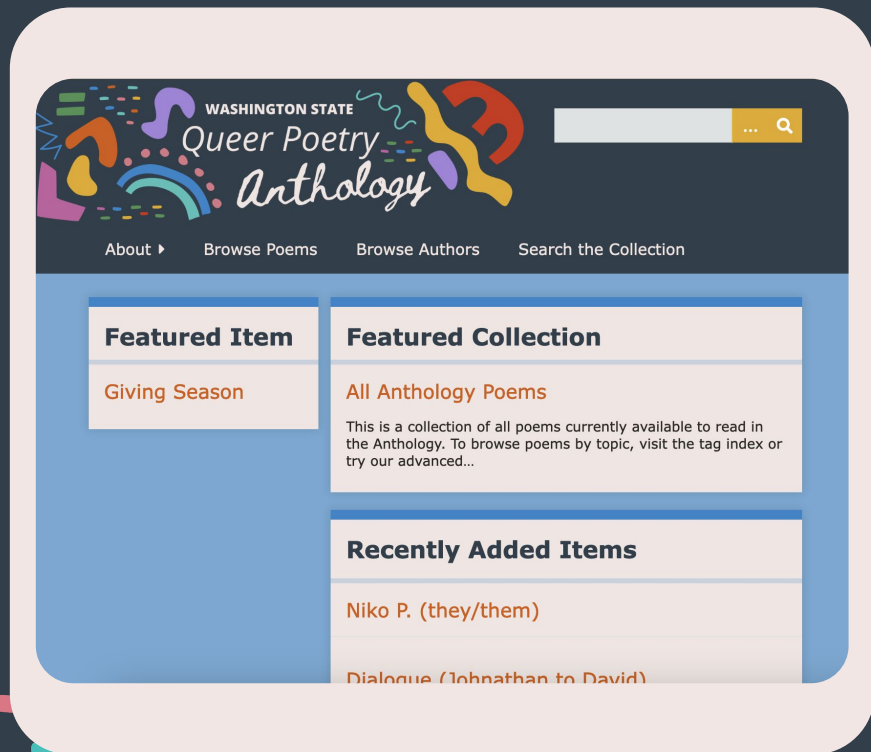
WASHINGTON STATE
Queer Poetry
Anthology

...

About
Browse Poems
Browse Authors
Search the Collection

Featured Item

Giving Season

Featured Collection

All Anthology Poems

This is a collection of all poems currently available to read in the Anthology. To browse poems by topic, visit the tag index or try our advanced...

Recently Added Items

Niko P. (they/them)

Dialogue (Johnathan to David)